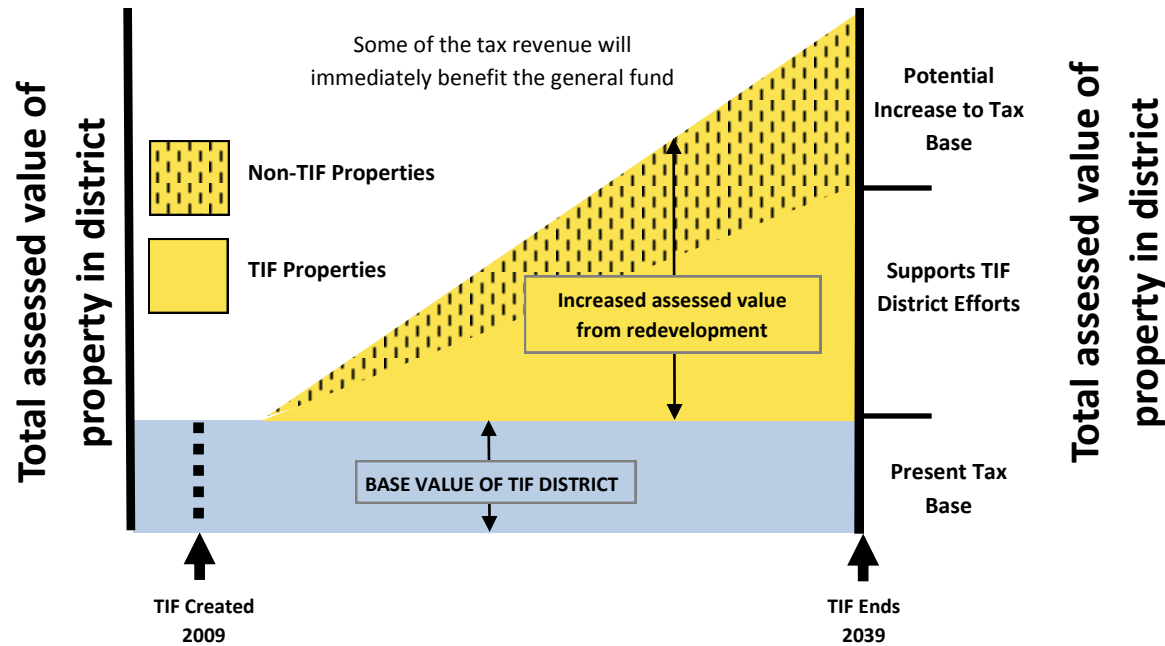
Total assessed value of property in district

Some of the tax revenue will immediately benefit the general fund

Non-TIF Properties

TIF Properties

Increased assessed value from redevelopment

BASE VALUE OF TIF DISTRICT

Potential Increase to Tax Base

Supports TIF District Efforts

Present Tax Base

Total assessed value of property in district

TIF Created 2009

TIF Ends 2039